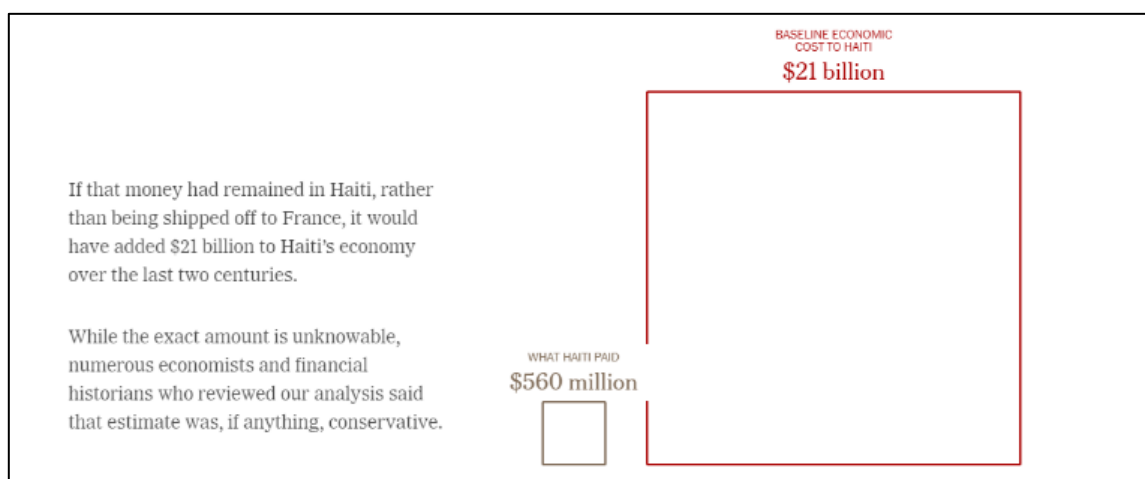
If that money had remained in Haiti, rather than being shipped off to France, it would have added $21 billion to Haiti's economy over the last two centuries.

While the exact amount is unknowable, numerous economists and financial historians who reviewed our analysis said that estimate was, if anything, conservative.

BASELINE ECONOMIC COST TO HAITI
$21 billion

WHAT HAITI PAID
$560 million